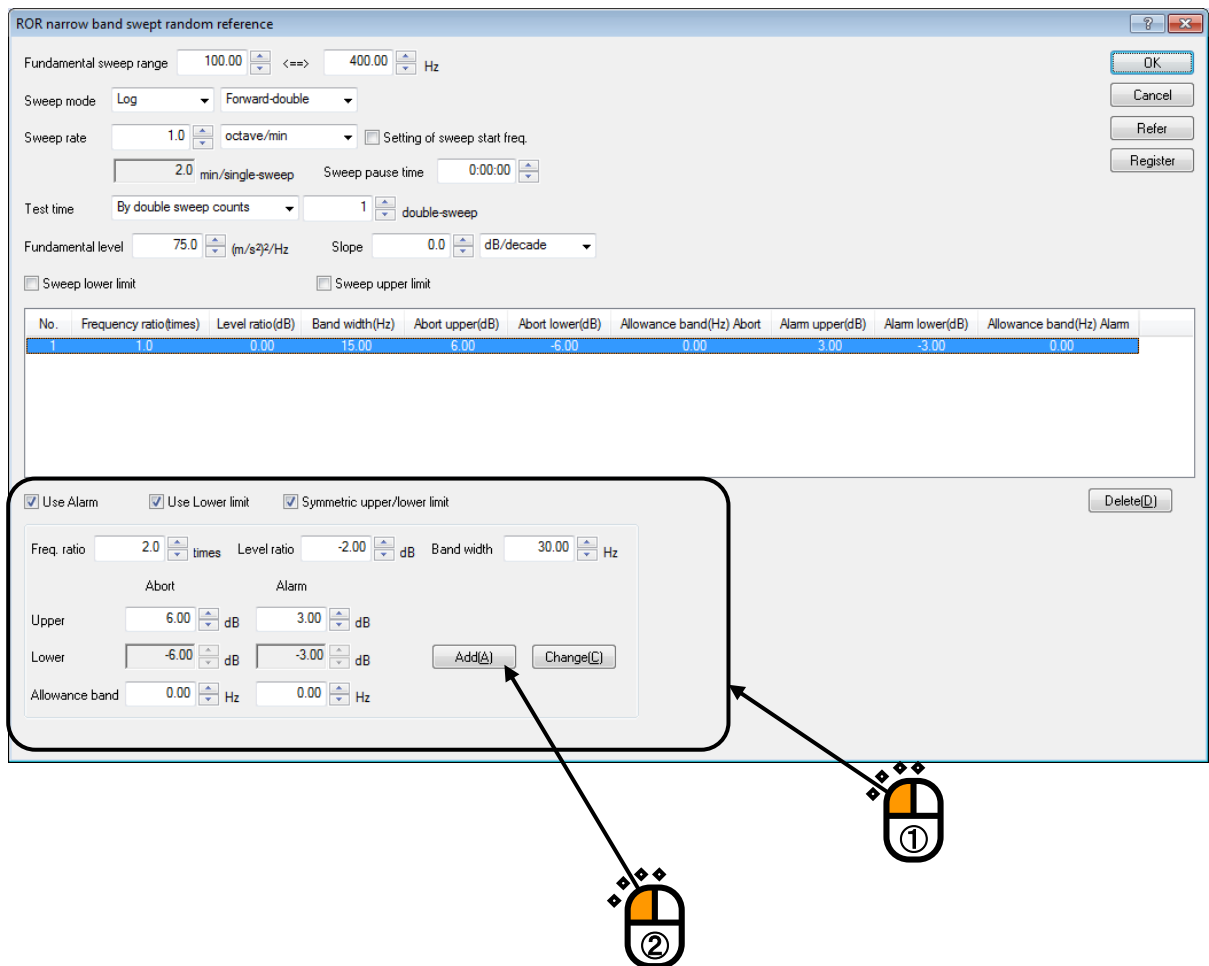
ROR narrow band swept random reference

Fundamental sweep range 100.00 <==> 400.00 Hz

Sweep mode Log Forward-double

Sweep rate 1.0 octave/min Setting of sweep start freq.

2.0 min/single-sweep Sweep pause time 0:00:00

Test time By double sweep counts 1 double-sweep

Fundamental level 75.0 (m/s²)²/Hz Slope 0.0 dB/decade

Sweep lower limit Sweep upper limit

OK
Cancel
Refer
Register

| No. | Frequency ratio(times) | Level ratio(dB) | Band width(Hz) | Abort upper(dB) | Abort lower(dB) | Allowance band(Hz) Abort | Alarm upper(dB) | Alarm lower(dB) | Allowance band(Hz) Alarm |
|---|---|---|---|---|---|---|---|---|---|
| 1 | 1.0 | 0.00 | 15.00 | 6.00 | -6.00 | 0.00 | 3.00 | -3.00 | 0.00 |

Use Alarm Use Lower limit Symmetric upper/lower limit

Delete(D)

Freq. ratio 2.0 times Level ratio -2.00 dB Band width 30.00 Hz

Abort Alarm

Upper 6.00 dB 3.00 dB

Lower -6.00 dB -3.00 dB Add(A) Change(C)

Allowance band 0.00 Hz 0.00 Hz

①

②